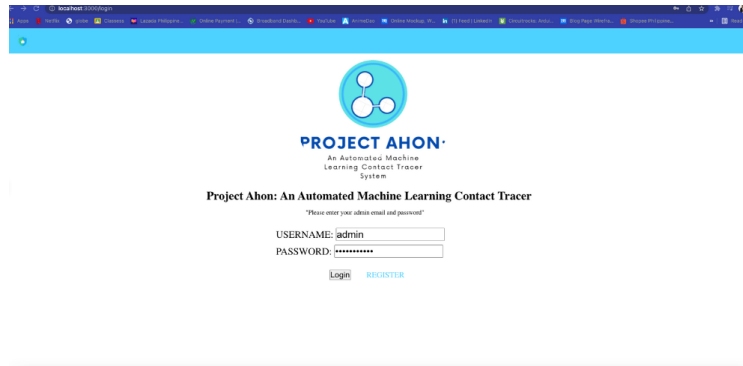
localhost:8000/login

Apps Netflix pixiv Classera Lazada Philippine... Online Payment ... Broadband Dashb... YouTube AnimeDao Online Mockup, W... (1) Feed | LinkedIn Cloudinsuite: Anzal... Bing Page Wikifra... Shopee Philippine... Read

PROJECT AHON·
An Automated Machine Learning Contact Tracer System

Project Ahon: An Automated Machine Learning Contact Tracer

"Please enter your admin email and password"

USERNAME: admin
PASSWORD: •••••••••••

Login REGISTER